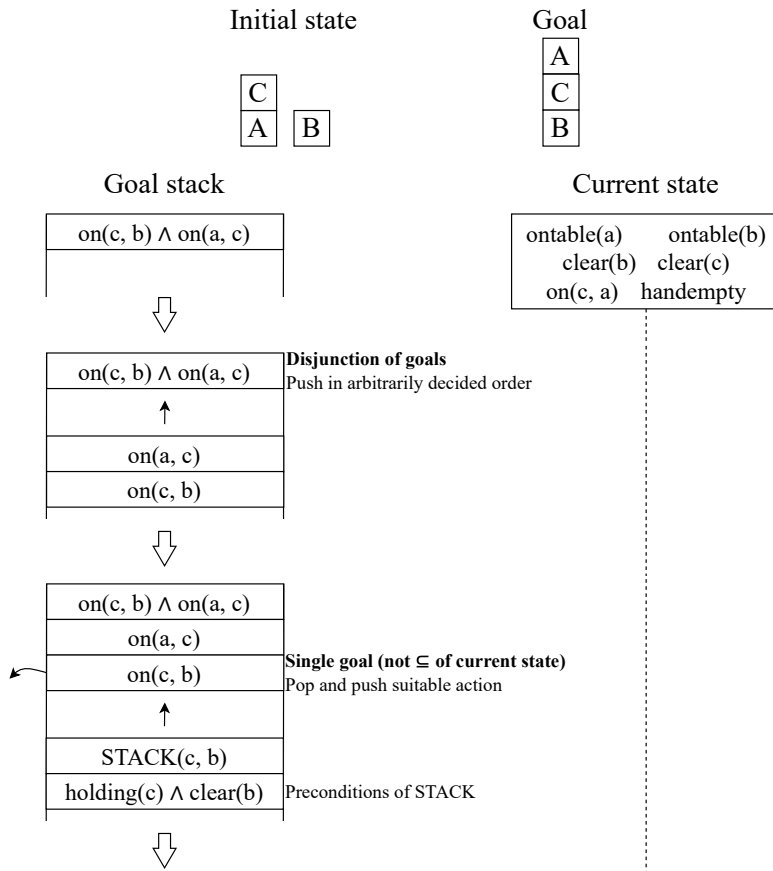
Initial state

Goal

C
A B

A
C
B

Goal stack

Current state

on(c, b) ∧ on(a, c)

ontable(a) ontable(b)
clear(b) clear(c)
on(c, a) handempty

on(c, b) ∧ on(a, c)

**Disjunction of goals**
Push in arbitrarily decided order

on(a, c)

on(c, b)

on(c, b) ∧ on(a, c)

on(a, c)

on(c, b)

**Single goal (not ⊆ of current state)**
Pop and push suitable action

STACK(c, b)

holding(c) ∧ clear(b)

Preconditions of STACK